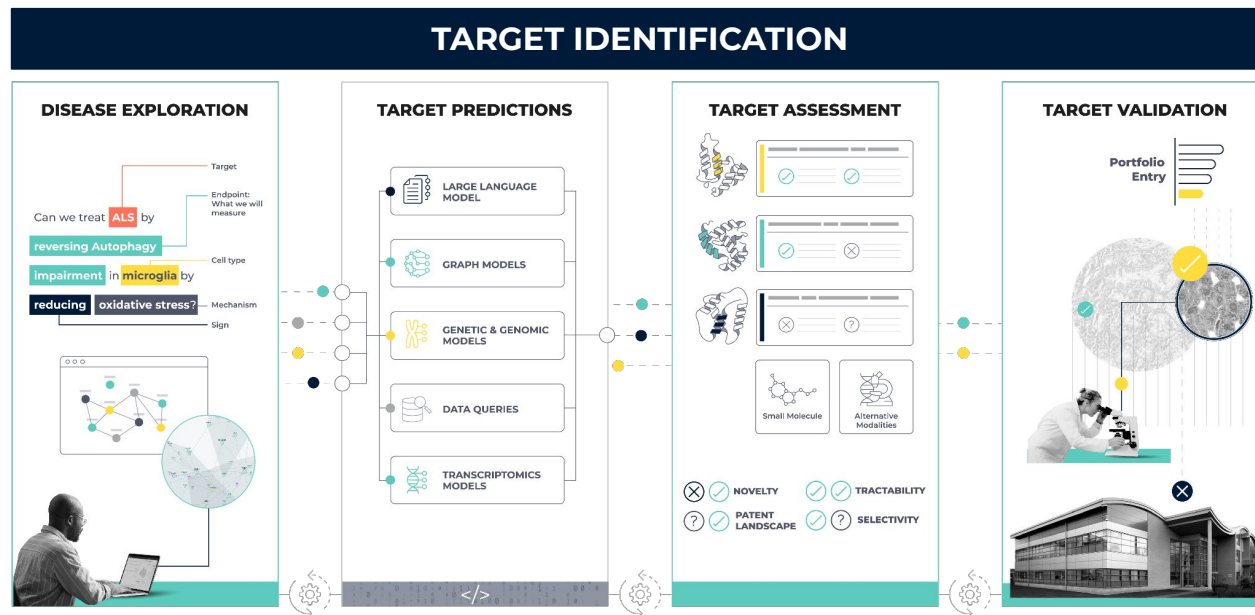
TARGET IDENTIFICATION

DISEASE EXPLORATION

Target

Endpoint: What we will measure

Can we treat ALS by reversing Autophagy impairment in microglia by reducing oxidative stress?

Cell type

Mechanism

Sign

TARGET PREDICTIONS

LARGE LANGUAGE MODEL

GRAPH MODELS

GENETIC & GENOMIC MODELS

DATA QUERIES

TRANSCRIPTOMICS MODELS

</>

TARGET ASSESSMENT

Small Molecule

Alternative Modalities

NOVELTY

TRACTABILITY

PATENT LANDSCAPE

SELECTIVITY

TARGET VALIDATION

Portfolio Entry